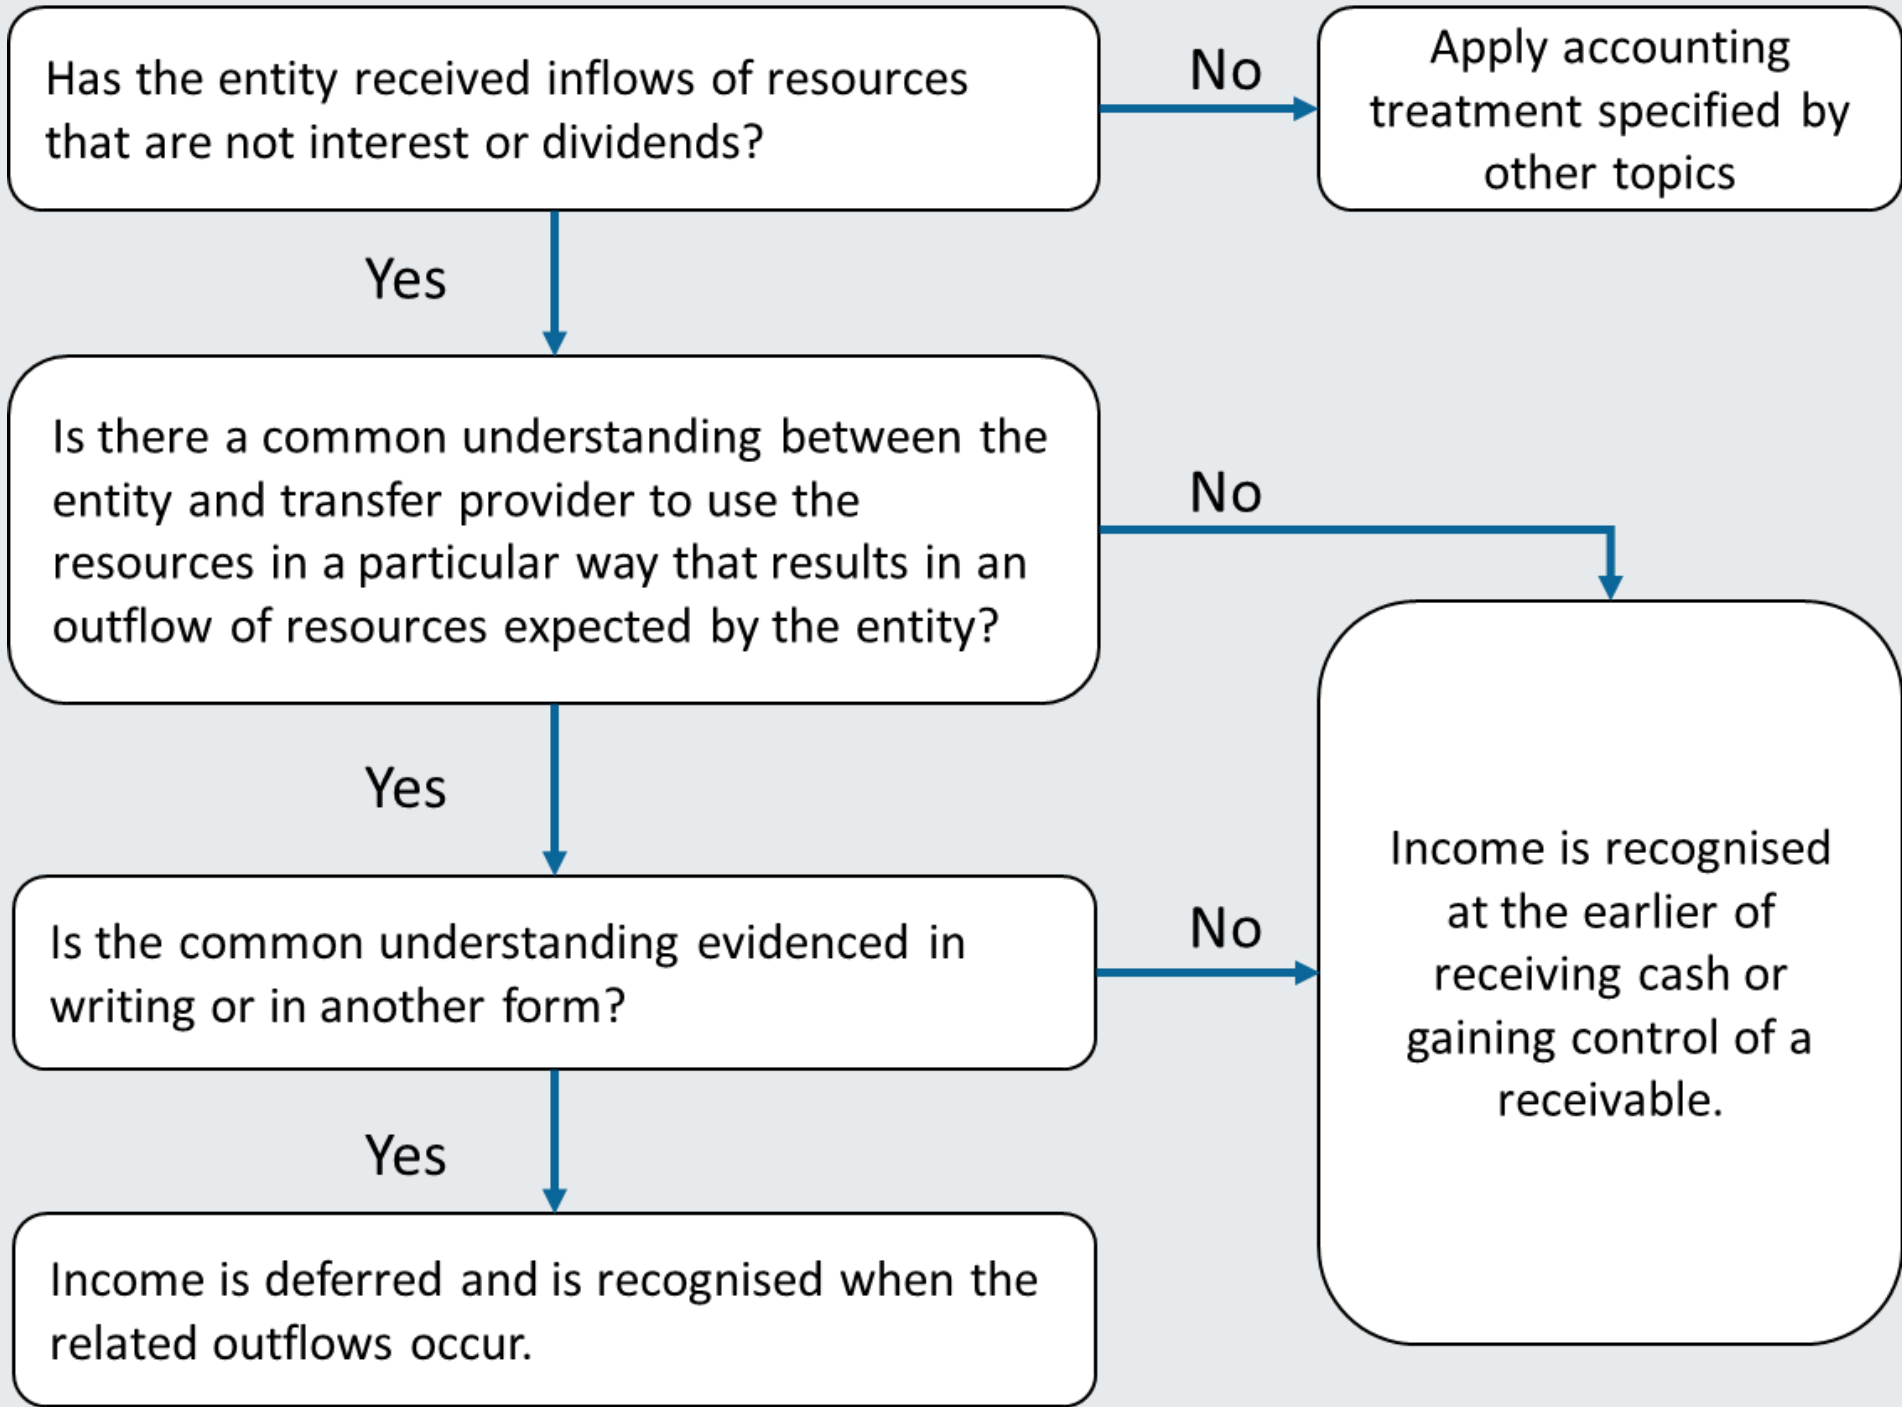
Has the entity received inflows of resources that are not interest or dividends?

No

Apply accounting treatment specified by other topics

Yes

Is there a common understanding between the entity and transfer provider to use the resources in a particular way that results in an outflow of resources expected by the entity?

No

Yes

Is the common understanding evidenced in writing or in another form?

No

Income is recognised at the earlier of receiving cash or gaining control of a receivable.

Yes

Income is deferred and is recognised when the related outflows occur.